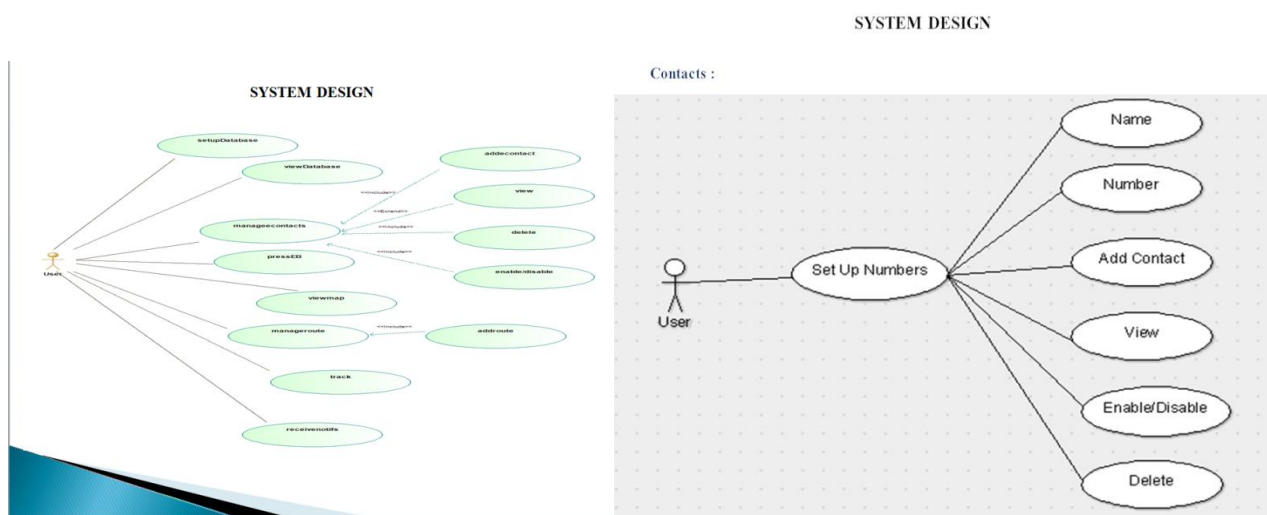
SYSTEM DESIGN

setupDatabase

viewDatabase

addecontact

<<include>>

<<Extend>>

view

managecontacts

<<include>>

delete

<<include>>

User

pressED

enable/disable

viewmap

manageroute

<<include>>

addroute

track

receivenotifs

SYSTEM DESIGN

Contacts :

Name

Number

Add Contact

User

Set Up Numbers

View

Enable/Disable

Delete